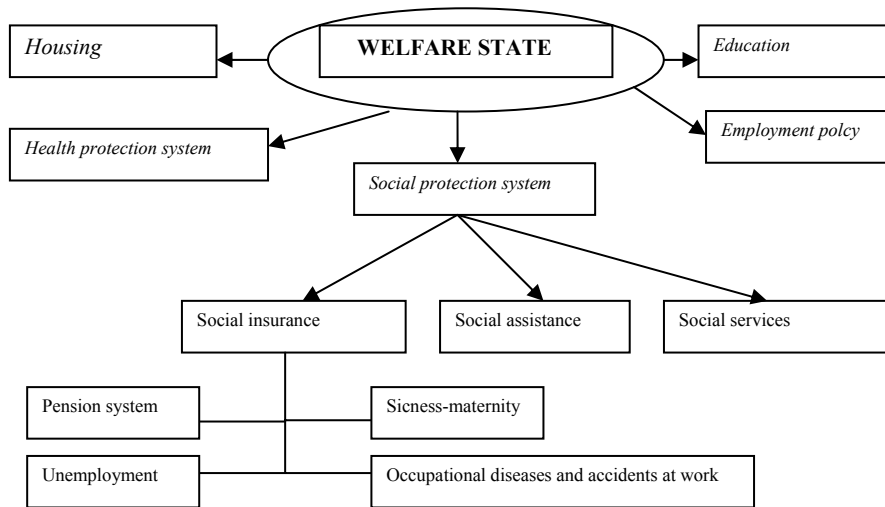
Housing

WELFARE STATE

Education

Health protection system

Employment polcy

Social protection system

Social insurance

Social assistance

Social services

Pension system

Sicness-maternity

Unemployment

Occupational diseases and accidents at work